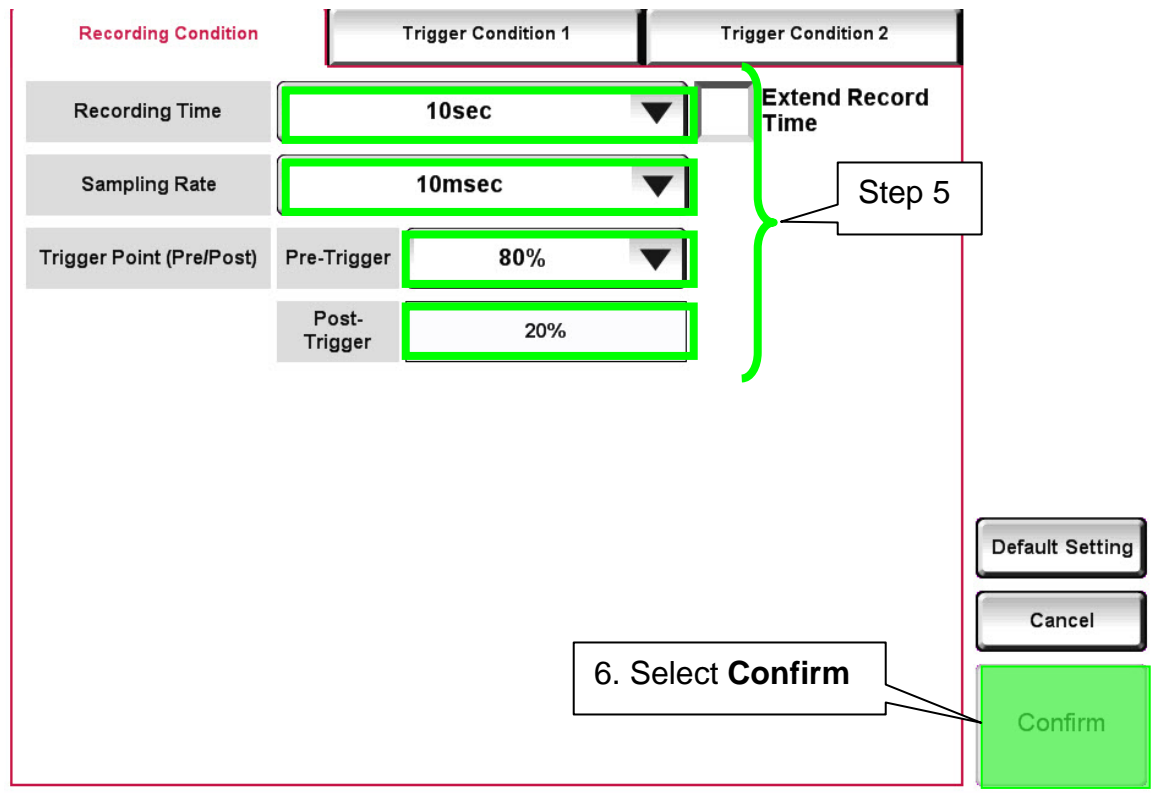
Recording Condition
Trigger Condition 1
Trigger Condition 2

Recording Time
10sec
Extend Record Time

Sampling Rate
10msec

Step 5

Trigger Point (Pre/Post)
Pre-Trigger
80%

Post-Trigger
20%

Default Setting
Cancel

6. Select **Confirm**

Confirm